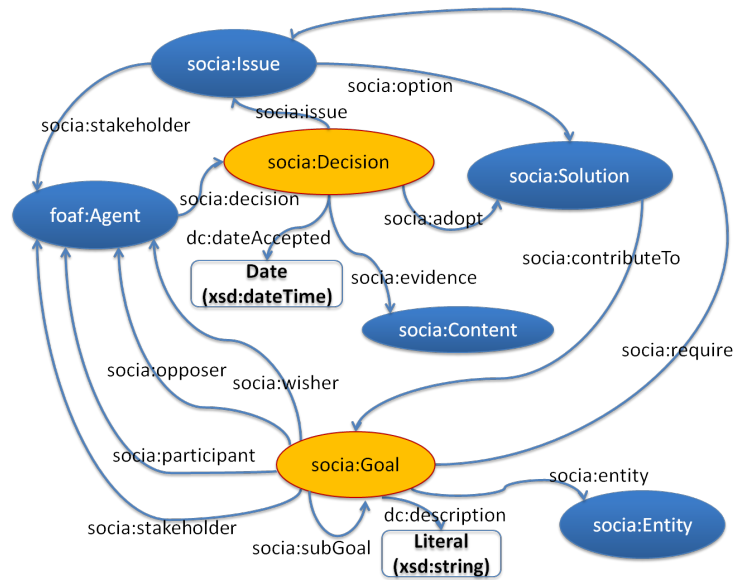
socia:Issue
socia:option
socia:issue
socia:stakeholder
socia:Decision
socia:Solution
foaf:Agent
socia:decision
socia:adopt
dc:dateAccepted
Date (xsd:dateTime)
socia:evidence
socia:contributeTo
socia:Content
socia:require
socia:opposer
socia:wisher
socia:participant
socia:Goal
socia:entity
socia:stakeholder
dc:description
socia:Entity
socia:subGoal
Literal (xsd:string)